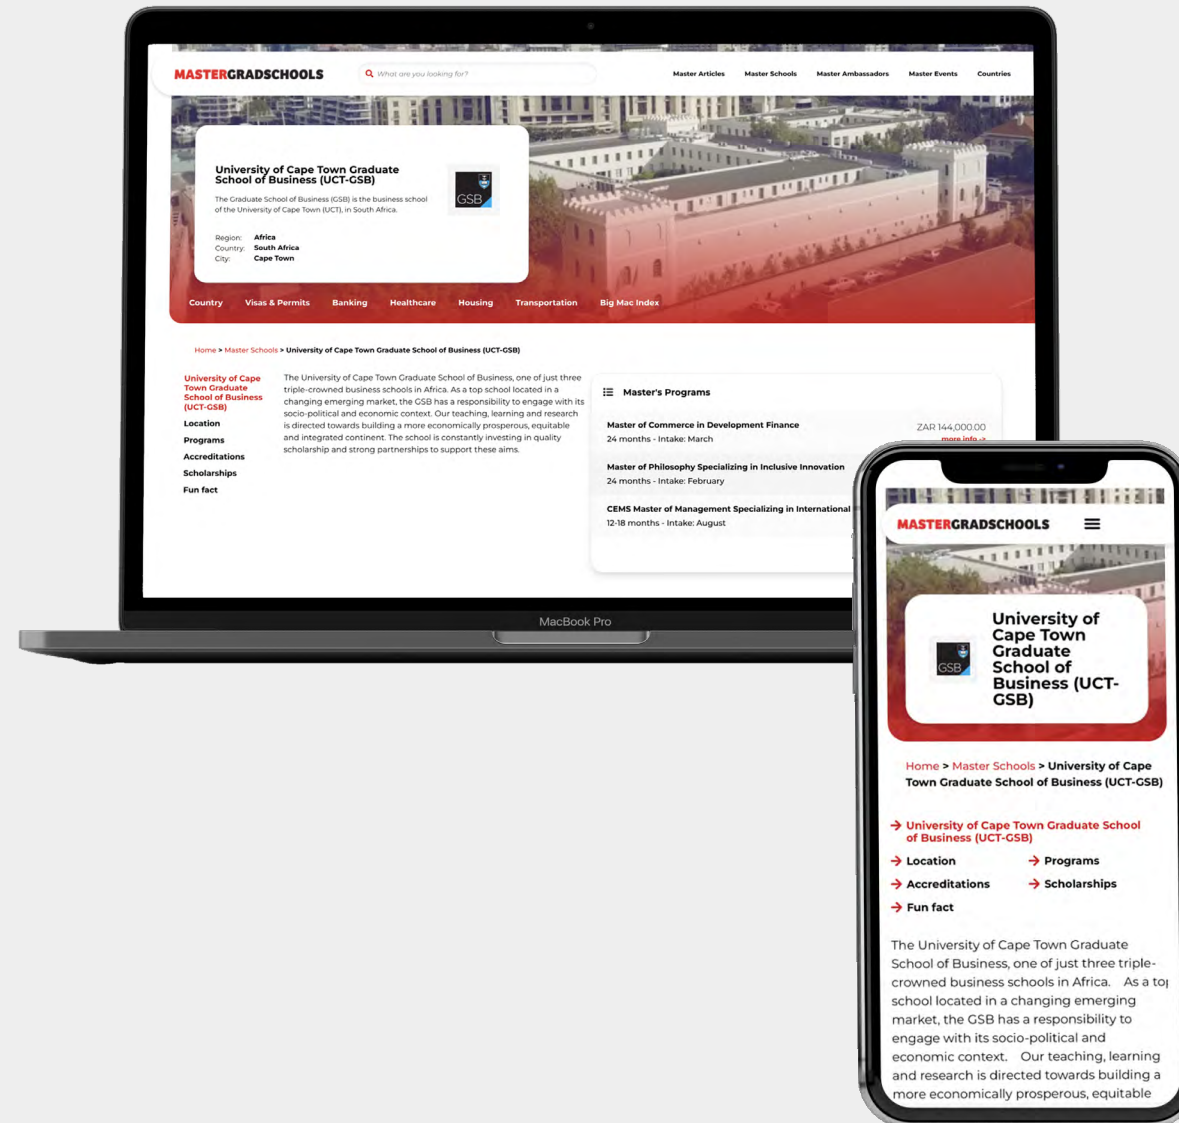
MASTERGRADSCHOOLS

What are you looking for?

Master Articles Master Schools Master Ambassadors Master Events Countries

University of Cape Town Graduate School of Business (UCT-GSB)

The Graduate School of Business (GSB) is the business school of the University of Cape Town (UCT), in South Africa.

GSB

Region: Africa
Country: South Africa
City: Cape Town

Country Visas & Permits Banking Healthcare Housing Transportation Big Mac Index

Home > Master Schools > University of Cape Town Graduate School of Business (UCT-GSB)

University of Cape Town Graduate School of Business (UCT-GSB)
Location
Programs
Accreditations
Scholarships
Fun fact

The University of Cape Town Graduate School of Business, one of just three triple-crowned business schools in Africa. As a top school located in a changing emerging market, the GSB has a responsibility to engage with its socio-political and economic context. Our teaching, learning and research is directed towards building a more economically prosperous, equitable and integrated continent. The school is constantly investing in quality scholarship and strong partnerships to support these aims.

Master's Programs

Master of Commerce in Development Finance
24 months - Intake: March
ZAR 144,000.00
more info ->

Master of Philosophy Specializing in Inclusive Innovation
24 months - Intake: February

CEMS Master of Management Specializing in International
12-18 months - Intake: August

MacBook Pro

MASTERGRADSCHOOLS

GSB

University of Cape Town Graduate School of Business (UCT-GSB)

Home > Master Schools > University of Cape Town Graduate School of Business (UCT-GSB)

University of Cape Town Graduate School of Business (UCT-GSB)
Location
Programs
Accreditations
Scholarships
Fun fact

The University of Cape Town Graduate School of Business, one of just three triple-crowned business schools in Africa. As a to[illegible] school located in a changing emerging market, the GSB has a responsibility to engage with its socio-political and economic context. Our teaching, learning and research is directed towards building a more economically prosperous, equitable